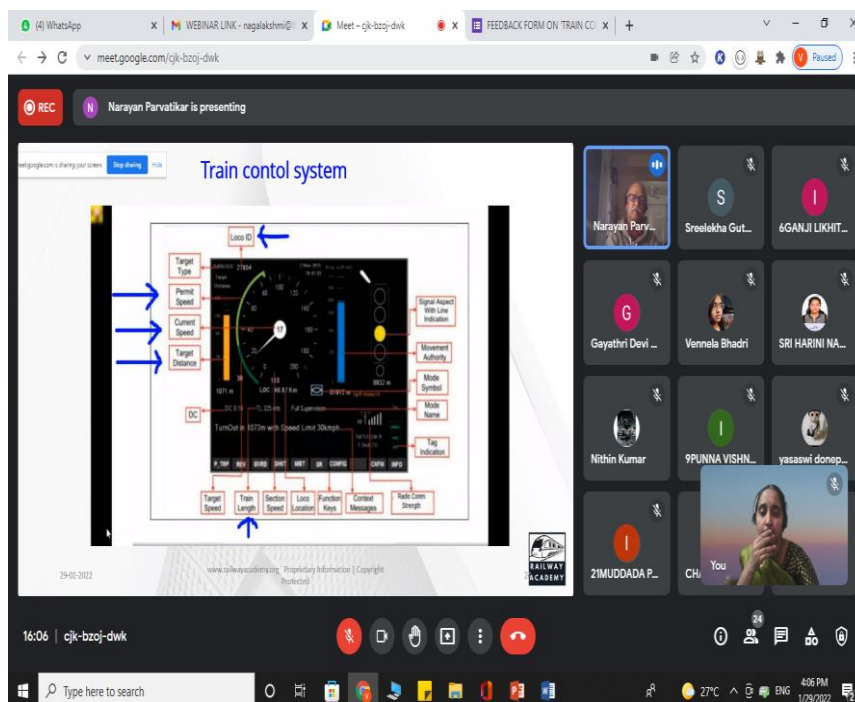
(4) WhatsApp
WEBINAR LINK - nagalakshmi@
Meet – cjk-bzoj-dwk
FEEDBACK FORM ON TRAIN CO
meet.google.com/cjk-bzoj-dwk
Paused

REC
Narayan Parvatikar is presenting

meet.google.com is sharing your screen. Stop sharing Hide

Train contol system

Loco ID
Target Type
Permit Speed
Current Speed
Target Distance
DC
Signal Aspect With Line Indication
Movement Authority
Mode Symbol
Mode Name
Tag Indication
Target Speed
Train Length
Section Speed
Loco Location
Function Keys
Context Messages
Radio Comm Strength

27854
17
1071 m
LOC 46.67 Km
TL 325 m
Full Supervision
TurnOut in 1573m with Speed Limit 30kmph
P_TRP REV OVRD SHNT MMT SR CONFIG CAPM INFO

29-01-2022
www.railwayacademy.org Proprietary Information | Copyright Protected
RAILWAY ACADEMY

Narayan Parv...
S
Sreelekha Gut...
I
6GANJI LIKHIT...
G
Gayathri Devi ...
Vennela Bhadri
SRI HARINI NA...
Nithin Kumar
I
9PUNNA VISHN...
yasaswi donep...
I
21MUDDADA P...
CH
You

16:06 | cjk-bzoj-dwk
24

Type here to search
27°C ENG 4:06 PM 1/29/2022